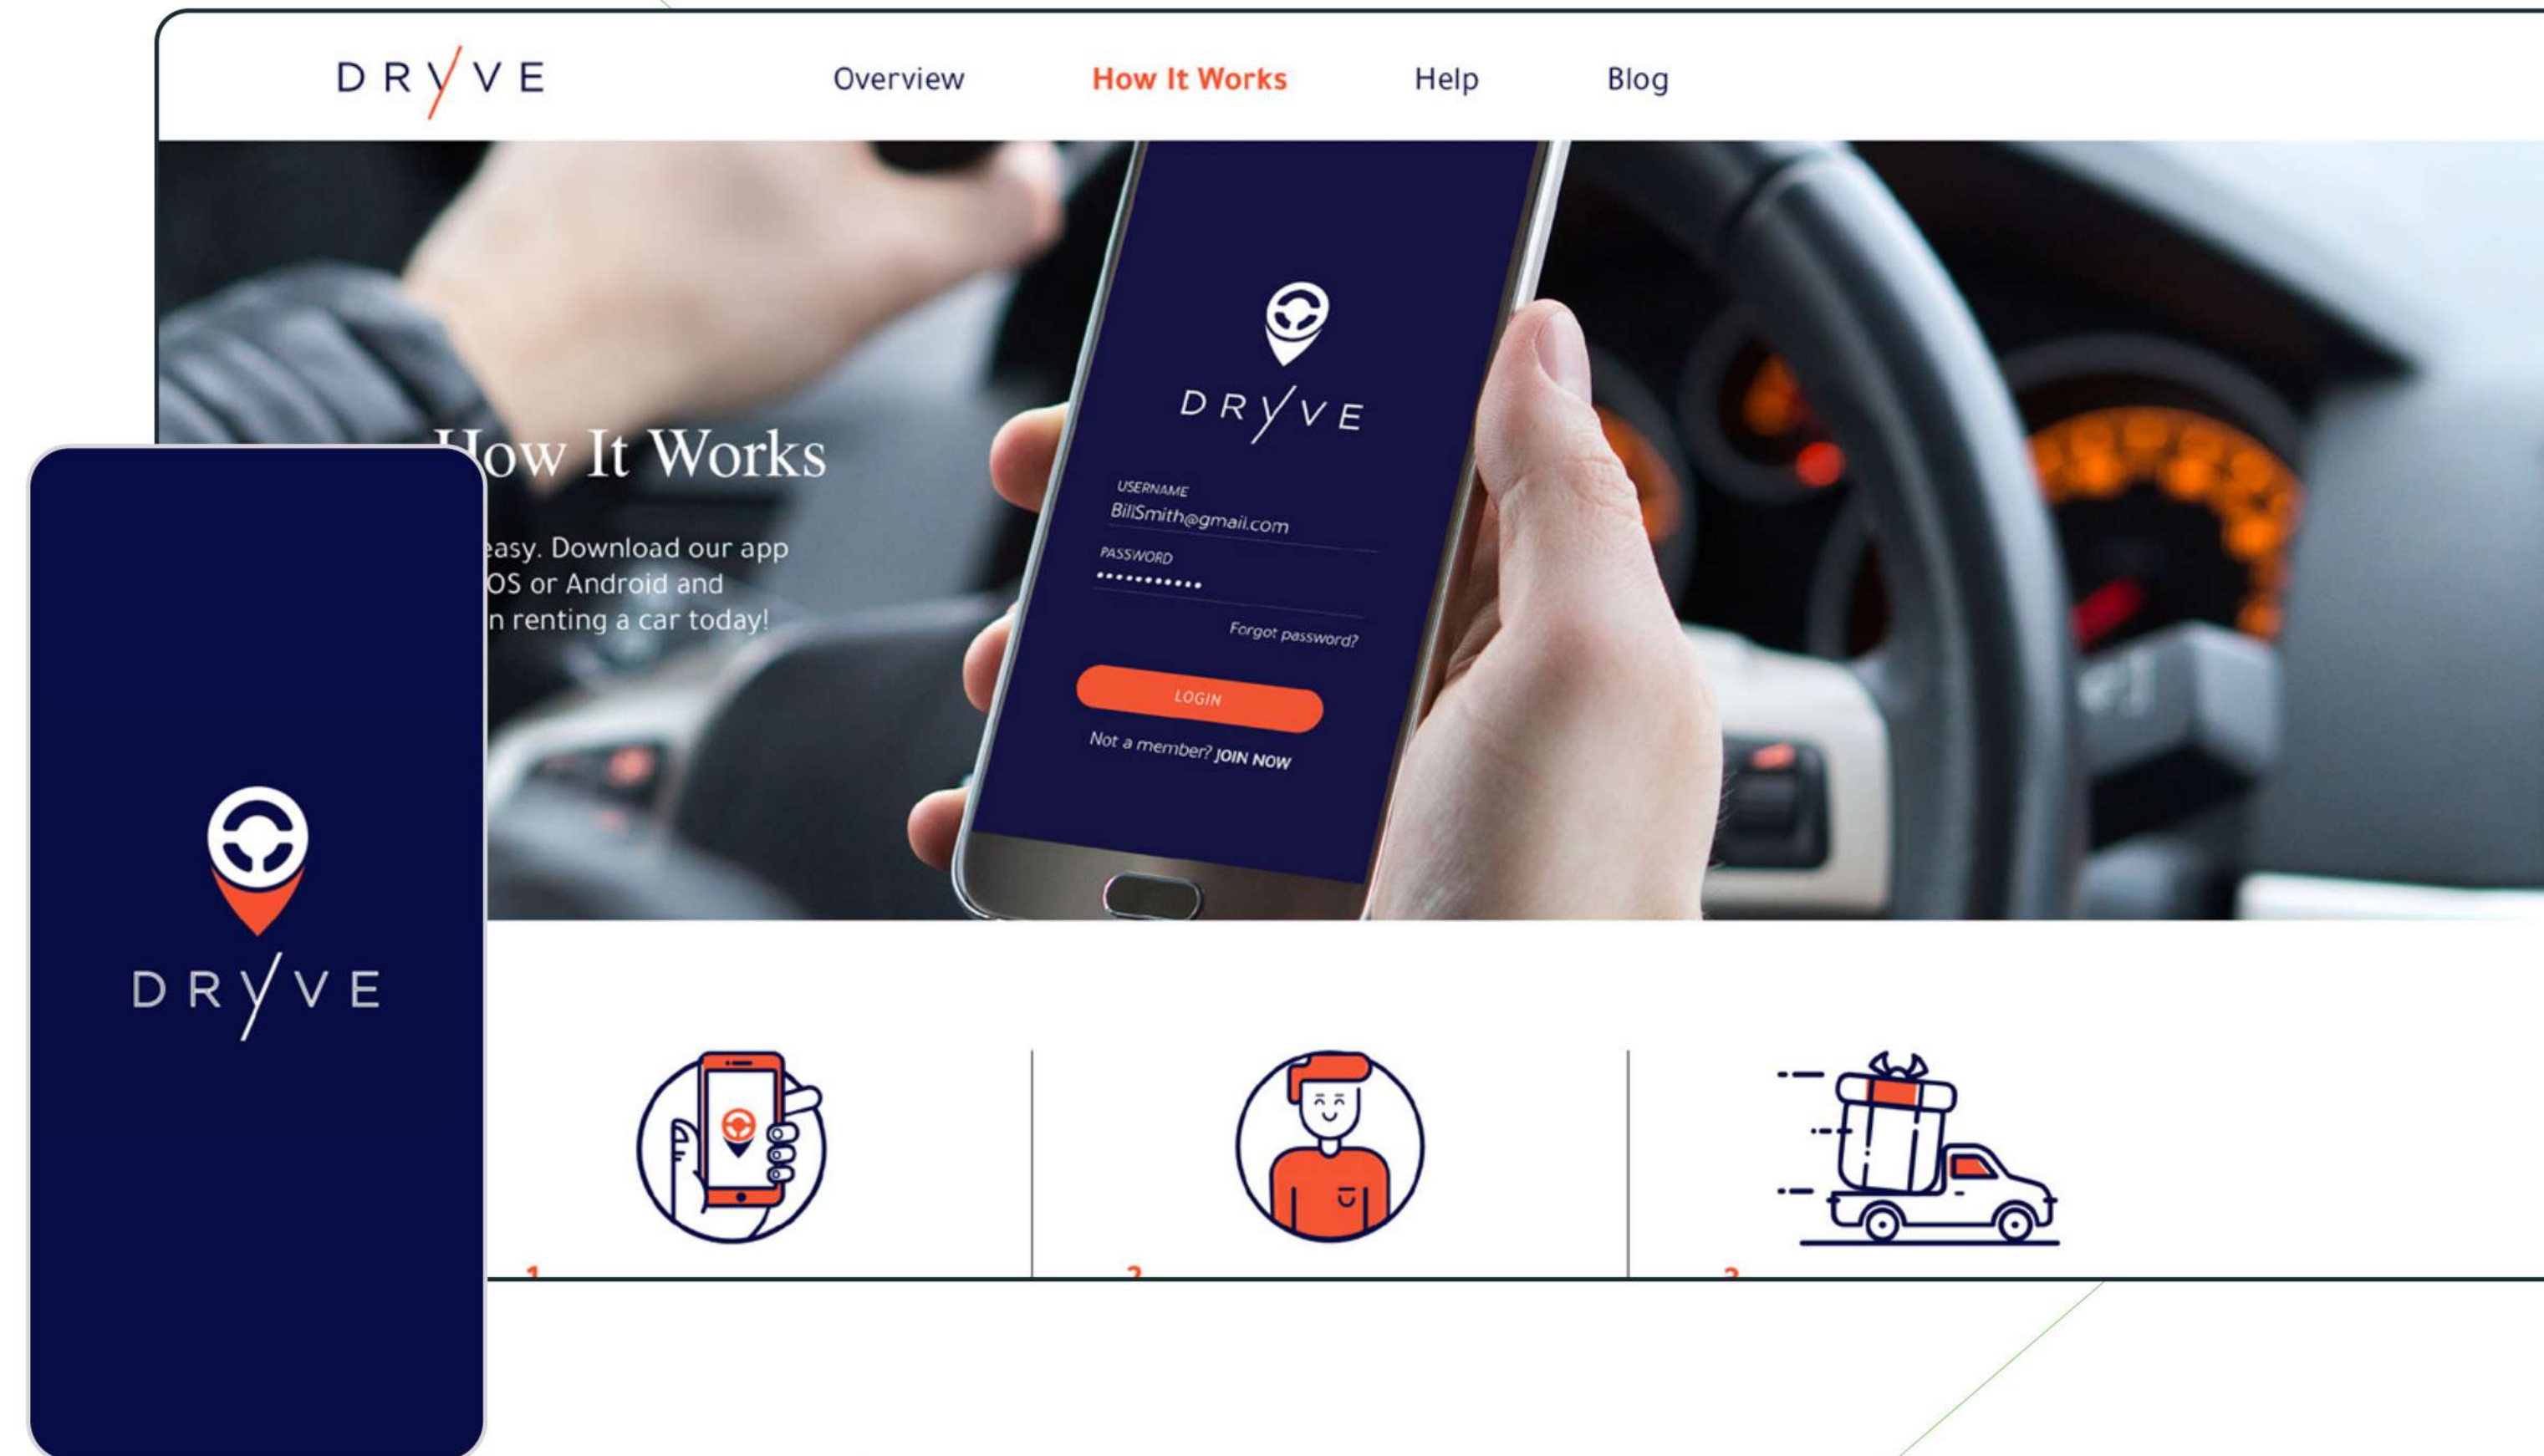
DRYVE

Overview How It Works Help Blog

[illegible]ow It Works

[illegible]easy. Download our app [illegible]OS or Android and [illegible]n renting a car today!

DRYVE

USERNAME
BillSmith@gmail.com
PASSWORD
•••••••••••
Forgot password?
LOGIN
Not a member? JOIN NOW

DRYVE

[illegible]
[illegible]
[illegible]